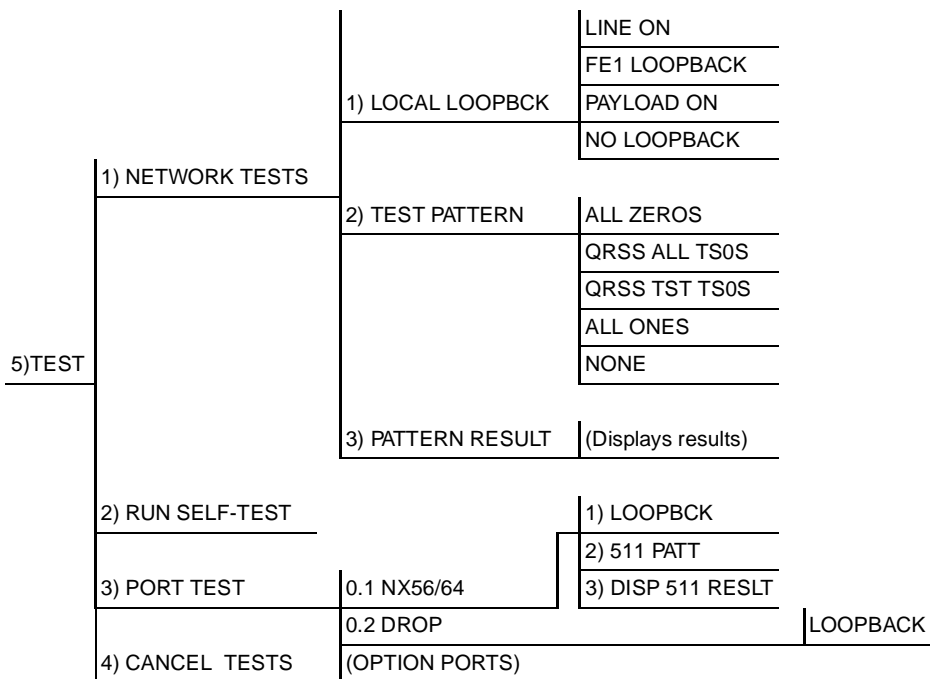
5)TEST

1) NETWORK TESTS

1) LOCAL LOOPBCK

LINE ON
FE1 LOOPBACK
PAYLOAD ON
NO LOOPBACK

2) TEST PATTERN

ALL ZEROS
QRSS ALL TS0S
QRSS TST TS0S
ALL ONES
NONE

3) PATTERN RESULT

(Displays results)

2) RUN SELF-TEST

3) PORT TEST

0.1 NX56/64

1) LOOPBCK
2) 511 PATT
3) DISP 511 RESLT

0.2 DROP

LOOPBACK

4) CANCEL TESTS

(OPTION PORTS)